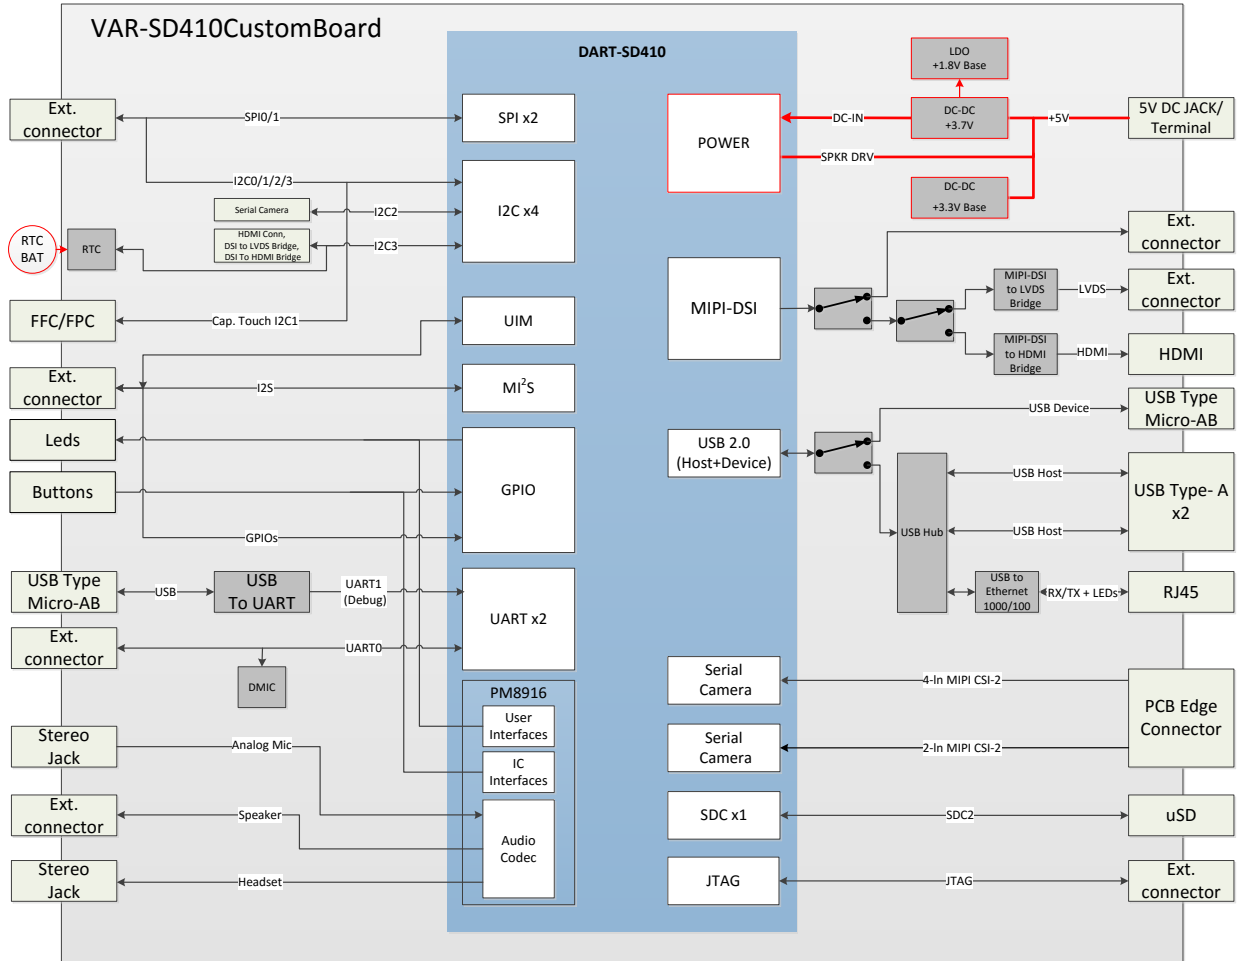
VAR-SD410CustomBoard

DART-SD410

Ext. connector
SPI0/1
SPI x2
I2C0/1/2/3
Serial Camera
I2C2
I2C x4
RTC BAT
RTC
HDMI Conn, DSI to LVDS Bridge, DSI To HDMI Bridge
I2C3
FFC/FPC
Cap. Touch I2C1
UIM
Ext. connector
I2S
MI$^2$S
Leds
GPIO
Buttons
GPIOs
USB Type Micro-AB
USB
USB To UART
UART1 (Debug)
UART x2
Ext. connector
UART0
DMIC
PM8916
User Interfaces
IC Interfaces
Stereo Jack
Analog Mic
Audio Codec
Ext. connector
Speaker
Stereo Jack
Headset

LDO +1.8V Base
POWER
DC-IN
DC-DC +3.7V
+5V
5V DC JACK/ Terminal
SPKR DRV
DC-DC +3.3V Base
Ext. connector
MIPI-DSI
MIPI-DSI to LVDS Bridge
LVDS
Ext. connector
MIPI-DSI to HDMI Bridge
HDMI
HDMI
USB Device
USB Type Micro-AB
USB 2.0 (Host+Device)
USB Host
USB Type- A x2
USB Hub
USB Host
USB to Ethernet 1000/100
RX/TX + LEDs
RJ45
Serial Camera
4-In MIPI CSI-2
PCB Edge Connector
Serial Camera
2-In MIPI CSI-2
SDC x1
SDC2
uSD
JTAG
JTAG
Ext. connector